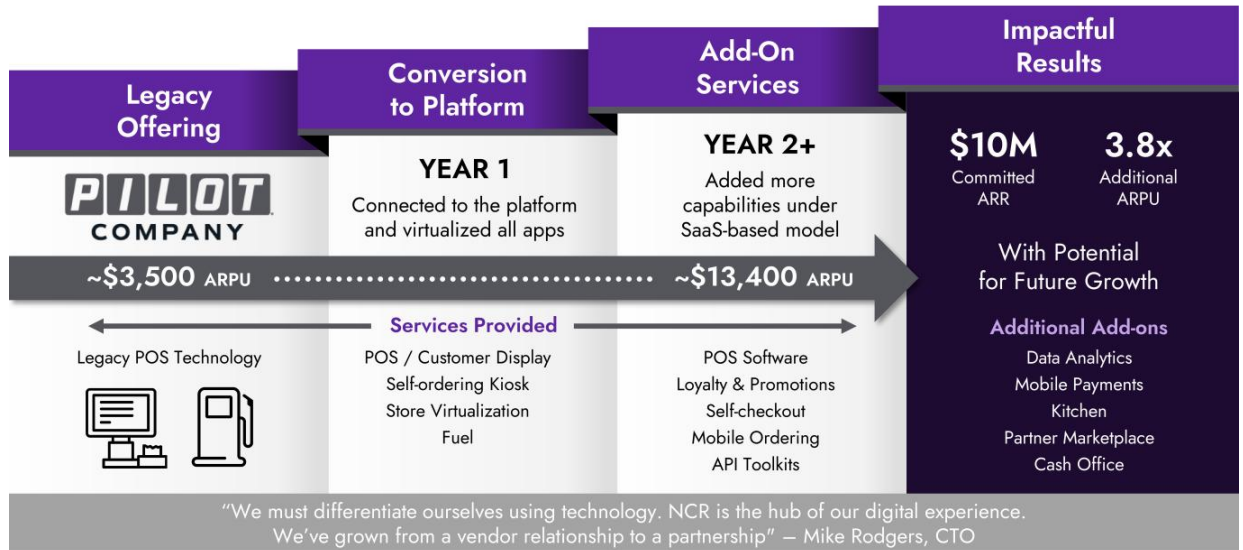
Legacy Offering

Conversion to Platform

Add-On Services

Impactful Results

PILOT COMPANY

YEAR 1
Connected to the platform and virtualized all apps

YEAR 2+
Added more capabilities under SaaS-based model

$10M
Committed ARR

3.8x
Additional ARPU

~$3,500 ARPU

~$13,400 ARPU

With Potential for Future Growth

Services Provided

Legacy POS Technology

POS / Customer Display
Self-ordering Kiosk
Store Virtualization
Fuel

POS Software
Loyalty & Promotions
Self-checkout
Mobile Ordering
API Toolkits

Additional Add-ons
Data Analytics
Mobile Payments
Kitchen
Partner Marketplace
Cash Office

"We must differentiate ourselves using technology. NCR is the hub of our digital experience. We've grown from a vendor relationship to a partnership" — Mike Rodgers, CTO